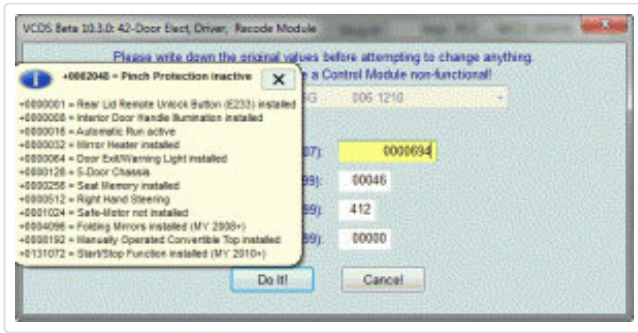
VCDS Beta 10.3.0: 42-Door Elect, Driver, Recode Module

Please write down the original values before attempting to change anything.

a Control Module non-functional!

+0002048 = Pinch Protection inactive

+0000001 = Rear Lid Remote Unlock Button (E233) installed
+0000008 = Interior Door Handle Illumination installed
+0000016 = Automatic Run active
+0000032 = Mirror Heater installed
+0000064 = Door Exit/Warning Light installed
+0000128 = 5-Door Chassis
+0000256 = Seat Memory installed
+0000512 = Right Hand Steering
+0001024 = Safe-Motor not installed
+0004096 = Folding Mirrors installed (MY 2008+)
+0008192 = Manually Operated Convertible Top installed
+0131072 = Start/Stop Function installed (MY 2010+)

G 006 1210

07): 0000694

99): 00046

99): 412

99): 00000

Do it!

Cancel